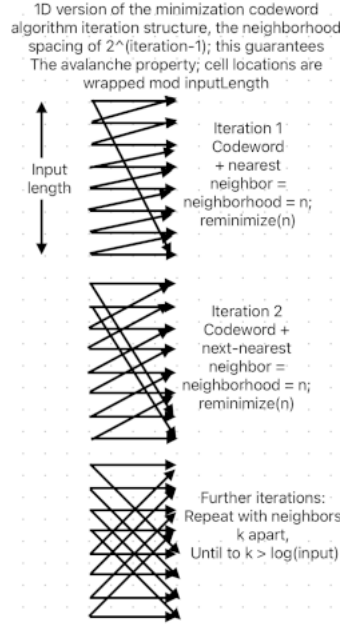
1D version of the minimization codeword algorithm iteration structure, the neighborhood spacing of 2^(iteration-1); this guarantees The avalanche property; cell locations are wrapped mod inputLength

Input length

Iteration 1
Codeword + nearest neighbor = neighborhood = n; reminimize(n)

Iteration 2
Codeword + next-nearest neighbor = neighborhood = n; reminimize(n)

Further iterations:
Repeat with neighbors k apart,
Until to k > log(input)